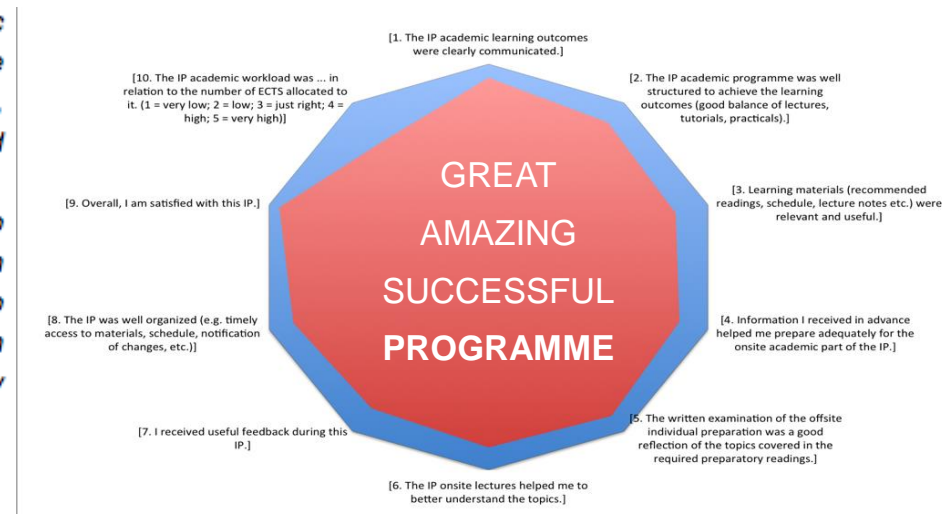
[1. The IP academic learning outcomes were clearly communicated.]

[2. The IP academic programme was well structured to achieve the learning outcomes (good balance of lectures, tutorials, practicals).]

[3. Learning materials (recommended readings, schedule, lecture notes etc.) were relevant and useful.]

[4. Information I received in advance helped me prepare adequately for the onsite academic part of the IP.]

[5. The written examination of the offsite individual preparation was a good reflection of the topics covered in the required preparatory readings.]

[6. The IP onsite lectures helped me to better understand the topics.]

[7. I received useful feedback during this IP.]

[8. The IP was well organized (e.g. timely access to materials, schedule, notification of changes, etc.)]

[9. Overall, I am satisfied with this IP.]

[10. The IP academic workload was ... in relation to the number of ECTS allocated to it. (1 = very low; 2 = low; 3 = just right; 4 = high; 5 = very high)]

GREAT
AMAZING
SUCCESSFUL
**PROGRAMME**